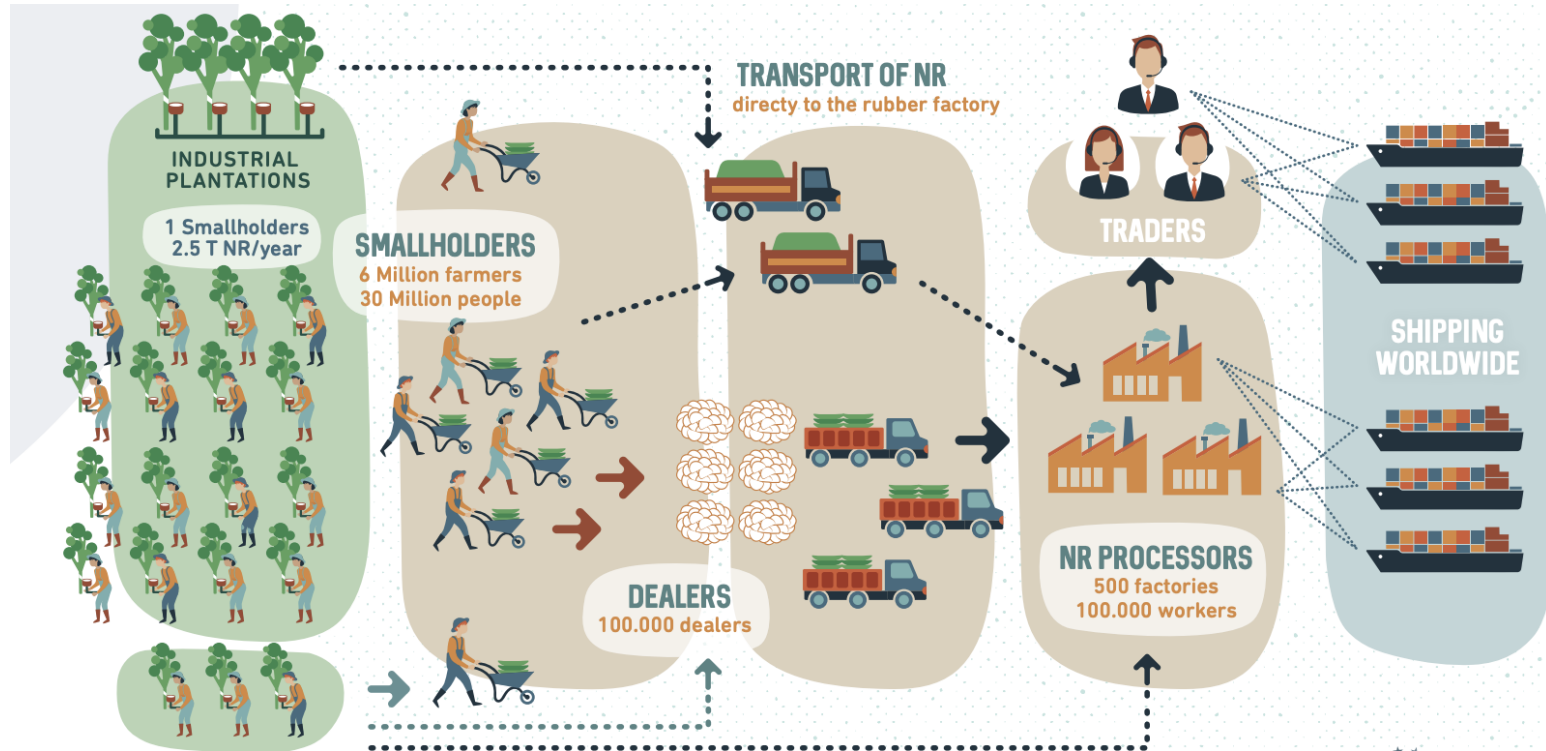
INDUSTRIAL PLANTATIONS

1 Smallholders
2.5 T NR/year

SMALLHOLDERS
6 Million farmers
30 Million people

TRANSPORT OF NR
directy to the rubber factory

TRADERS

SHIPPING WORLDWIDE

DEALERS
100.000 dealers

NR PROCESSORS
500 factories
100.000 workers